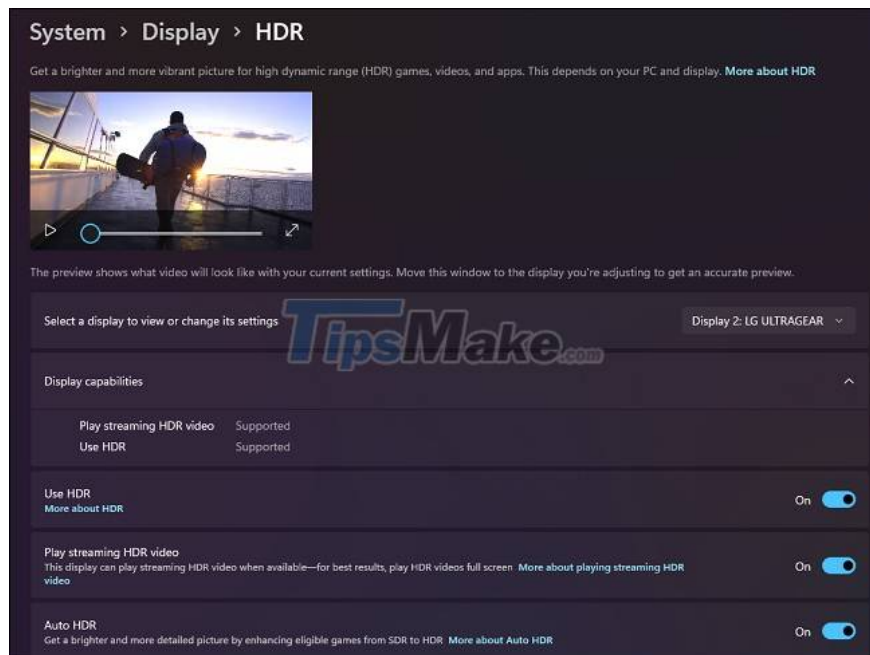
System › Display › HDR

Get a brighter and more vibrant picture for high dynamic range (HDR) games, videos, and apps. This depends on your PC and display. More about HDR

The preview shows what video will look like with your current settings. Move this window to the display you're adjusting to get an accurate preview.

Select a display to view or change its settings

Display 2: LG ULTRAGEAR

TipsMake.com

Display capabilities

| Play streaming HDR video | Supported |
|---|---|
| Use HDR | Supported |

Use HDR
More about HDR
On

Play streaming HDR video
This display can play streaming HDR video when available—for best results, play HDR videos full screen More about playing streaming HDR video
On

Auto HDR
Get a brighter and more detailed picture by enhancing eligible games from SDR to HDR More about Auto HDR
On